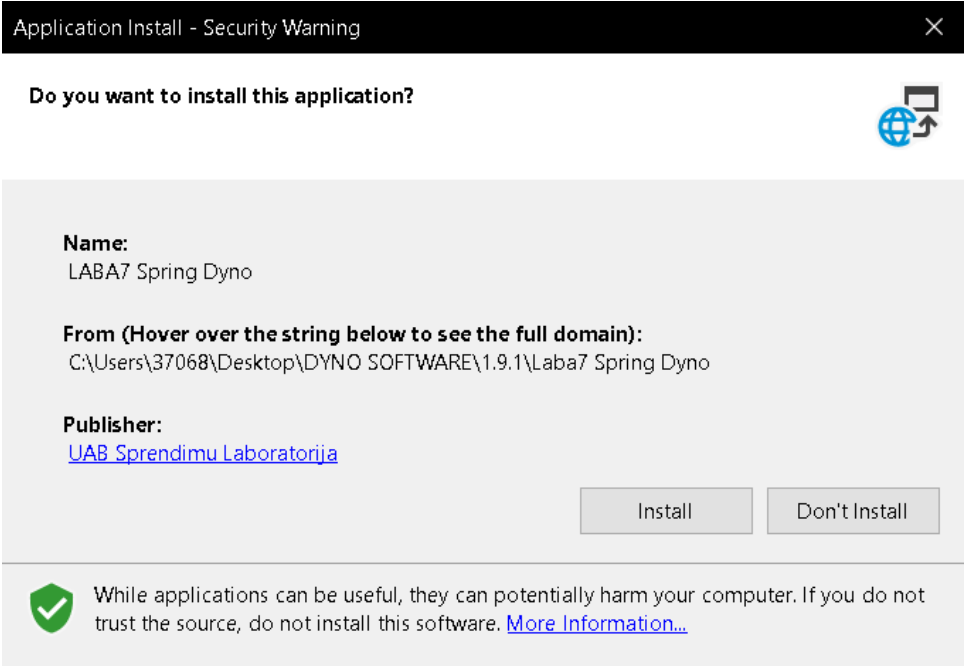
Application Install - Security Warning

Do you want to install this application?

Name:
LABA7 Spring Dyno

From (Hover over the string below to see the full domain):
C:\Users\37068\Desktop\DYNO SOFTWARE\1.9.1\Laba7 Spring Dyno

Publisher:
UAB Sprendimu Laboratorija

Install

Don't Install

While applications can be useful, they can potentially harm your computer. If you do not trust the source, do not install this software. More Information...